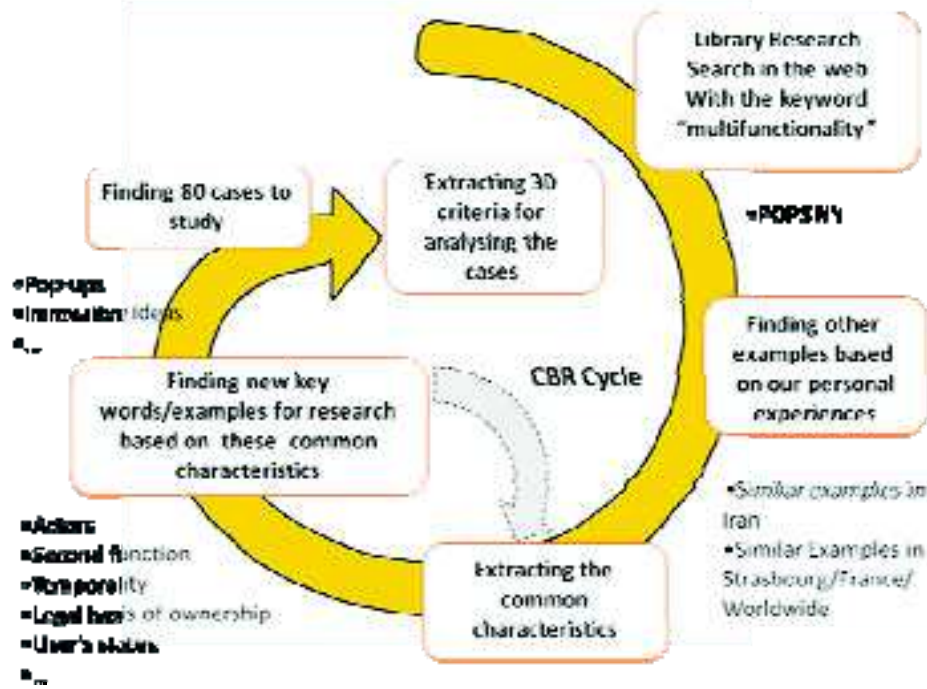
Library Research Search in the web With the keyword "multifunctionality"

•POPSNY

Finding other examples based on our personal experiences

•Similar examples in Iran
•Similar Examples in Strasbourg/France/ Worldwide

Extracting the common characteristics

•Actors
•Second function
•Temporality
•Legal basis of ownership
•User's status
•...

Finding new key words/examples for research based on these common characteristics

CBR Cycle

•Pop-ups
•Innovation ideas
•...

Finding 80 cases to study

Extracting 30 criteria for analysing the cases